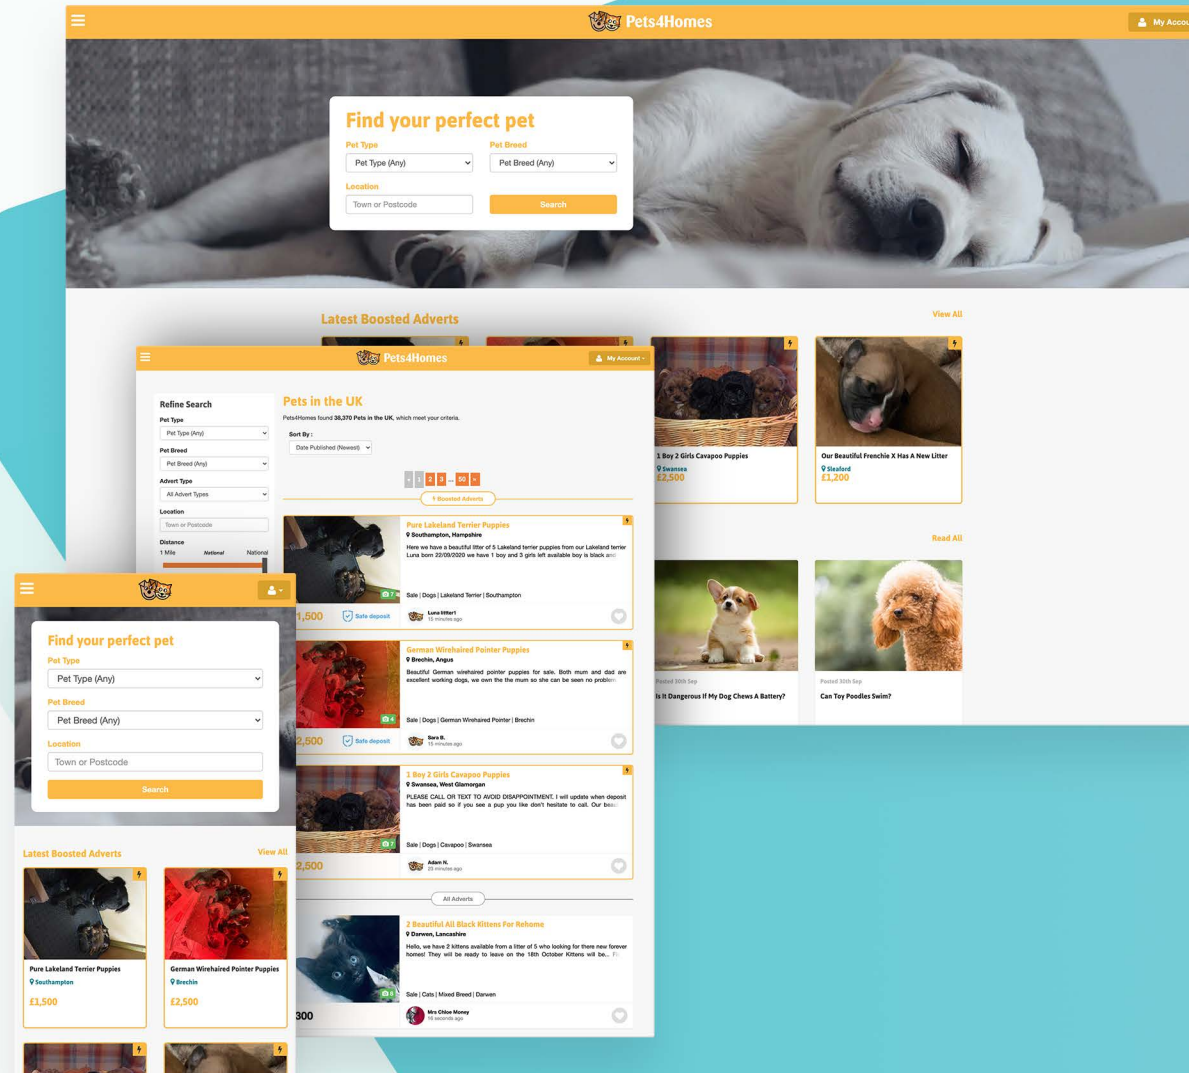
Pets4Homes

My Accou

Find your perfect pet

Pet Type

Pet Type (Any)

Pet Breed

Pet Breed (Any)

Location

Town or Postcode

Search

Latest Boosted Adverts

View All

3 Boy 2 Girls Cavapoo Puppies

Swansea

£2,500

Our Beautiful Frenchie X Has A New Litter

Seaford

£1,200

Read All

Posted 30th Sep

Is It Dangerous If My Dog Chews A Battery?

Posted 30th Sep

Can Toy Poodles Swim?

Pets4Homes

My Account

Refine Search

Pet Type

Pet Type (Any)

Pet Breed

Pet Breed (Any)

Advert Type

All Advert Types

Location

Town or Postcode

Distance

1 Mile National National

Pets in the UK

Pets4Homes found 38,370 Pets in the UK, which meet your criteria.

Sort By :

Date Published (Newest)

1 2 3 ... 50

5 Boosted Adverts

Pure Lakeland Terrier Puppies

Southampton, Hampshire

Here we have a beautiful litter of 5 Lakeland terrier puppies from our Lakeland terrier Luna born 22/09/2020 we have 1 boy and 3 girls left available boy is black and

Sale | Dogs | Lakeland Terrier | Southampton

1,500 Safe deposit

Luna littter1
15 minutes ago

German Wirehaired Pointer Puppies

Brechin, Angus

Beautiful German wirehaired pointer puppies for sale. Both mum and dad are excellent working dogs, we own the the mum so she can be seen no problem

Sale | Dogs | German Wirehaired Pointer | Brechin

2,500 Safe deposit

Sara B.
15 minutes ago

3 Boy 2 Girls Cavapoo Puppies

Swansea, West Glamorgan

PLEASE CALL OR TEXT TO AVOID DISAPPOINTMENT. I will update when deposit has been paid so if you see a pup you like don't hesitate to call. Our beau

Sale | Dogs | Cavapoo | Swansea

2,500

Adam N.
25 minutes ago

All Adverts

2 Beautiful All Black Kittens For Rehome

Darwen, Lancashire

Hello, we have 2 kittens available from a litter of 5 who looking for there new forever homes! They will be ready to leave on the 18th October Kittens will be...

Sale | Cats | Mixed Breed | Darwen

300

Mrs Chloe Money
16 seconds ago

Find your perfect pet

Pet Type

Pet Type (Any)

Pet Breed

Pet Breed (Any)

Location

Town or Postcode

Search

Latest Boosted Adverts

View All

Pure Lakeland Terrier Puppies

Southampton

£1,500

German Wirehaired Pointer Puppies

Brechin

£2,500